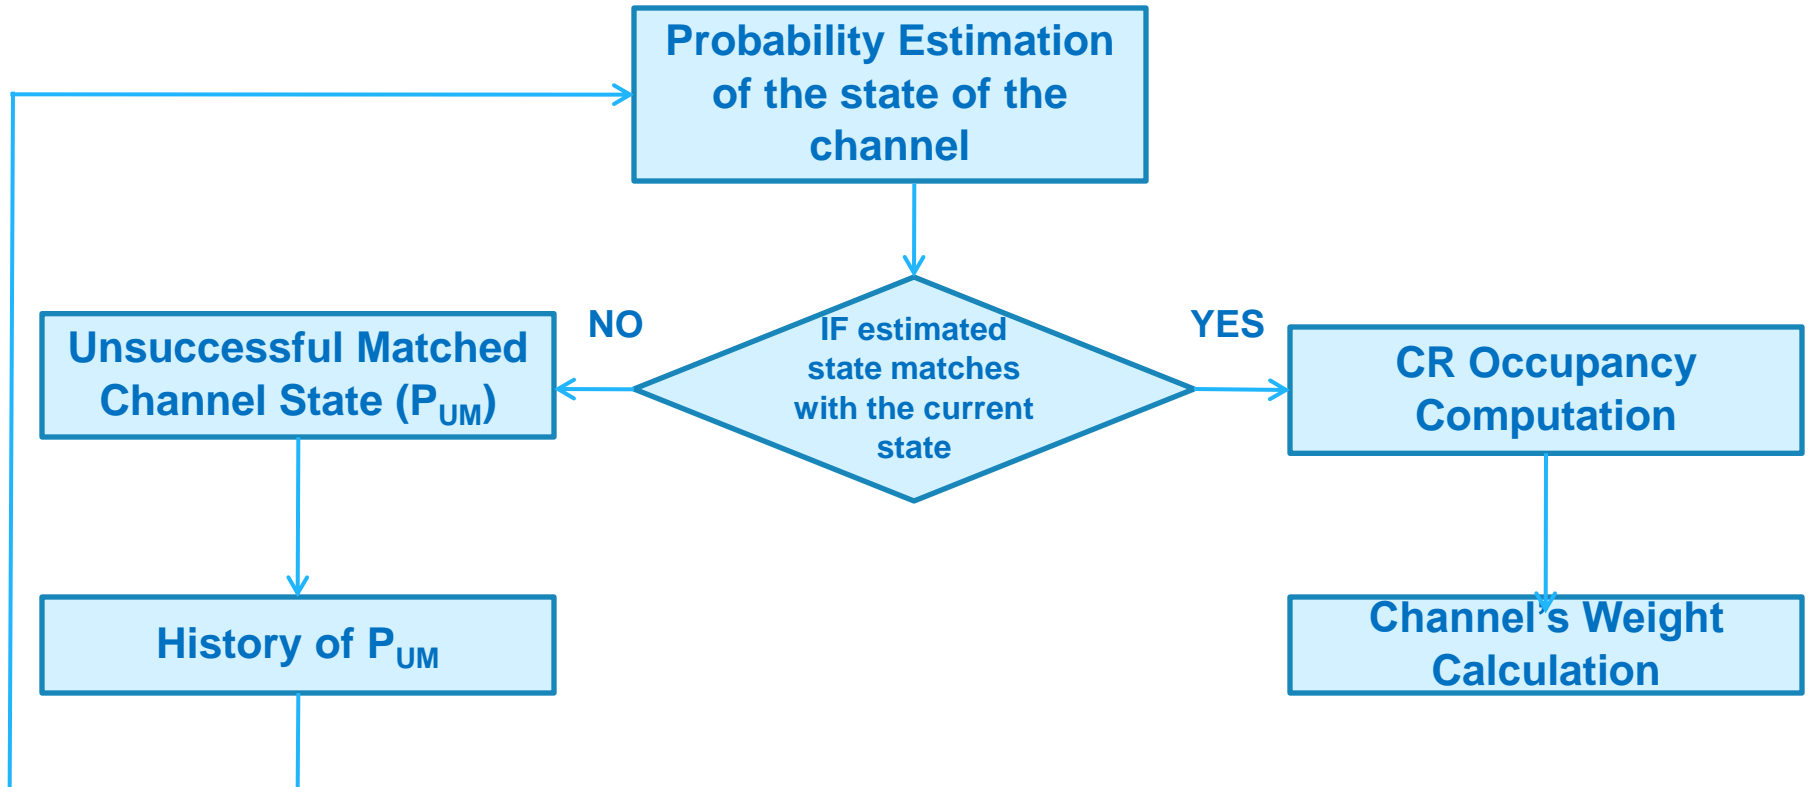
Probability Estimation of the state of the channel

NO

IF estimated state matches with the current state

YES

Unsuccessful Matched Channel State ($P_{UM}$)

CR Occupancy Computation

History of $P_{UM}$

Channel's Weight Calculation